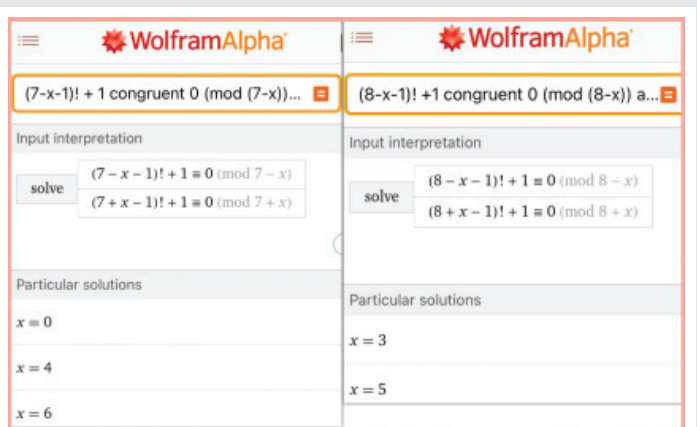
WolframAlpha

(7-x-1)! + 1 congruent 0 (mod (7-x))...

Input interpretation

| solve | $(7-x-1)!+1\equiv 0 \pmod{7-x}$ |
|---|---|
| | $(7+x-1)!+1\equiv 0 \pmod{7+x}$ |

Particular solutions

$x=0$

$x=4$

$x=6$

WolframAlpha

(8-x-1)! +1 congruent 0 (mod (8-x)) a...

Input interpretation

| solve | $(8-x-1)!+1\equiv 0 \pmod{8-x}$ |
|---|---|
| | $(8+x-1)!+1\equiv 0 \pmod{8+x}$ |

Particular solutions

$x=3$

$x=5$